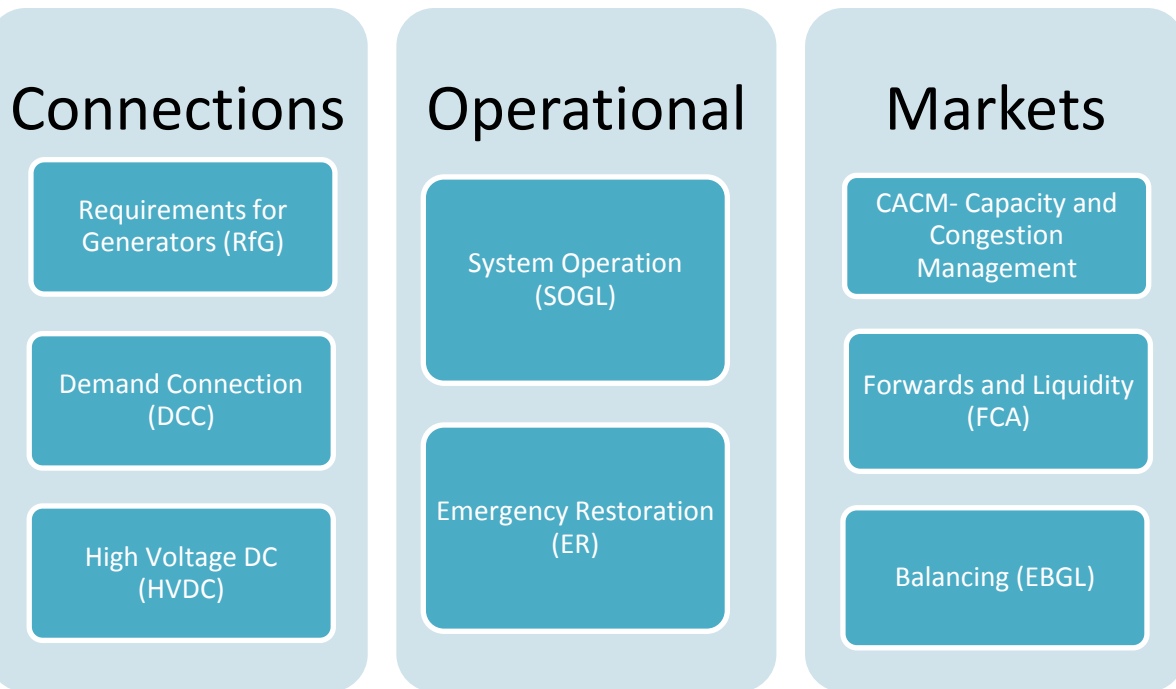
Connections

Requirements for Generators (RfG)

Demand Connection (DCC)

High Voltage DC (HVDC)

Operational

System Operation (SOGL)

Emergency Restoration (ER)

Markets

CACM- Capacity and Congestion Management

Forwards and Liquidity (FCA)

Balancing (EBGL)